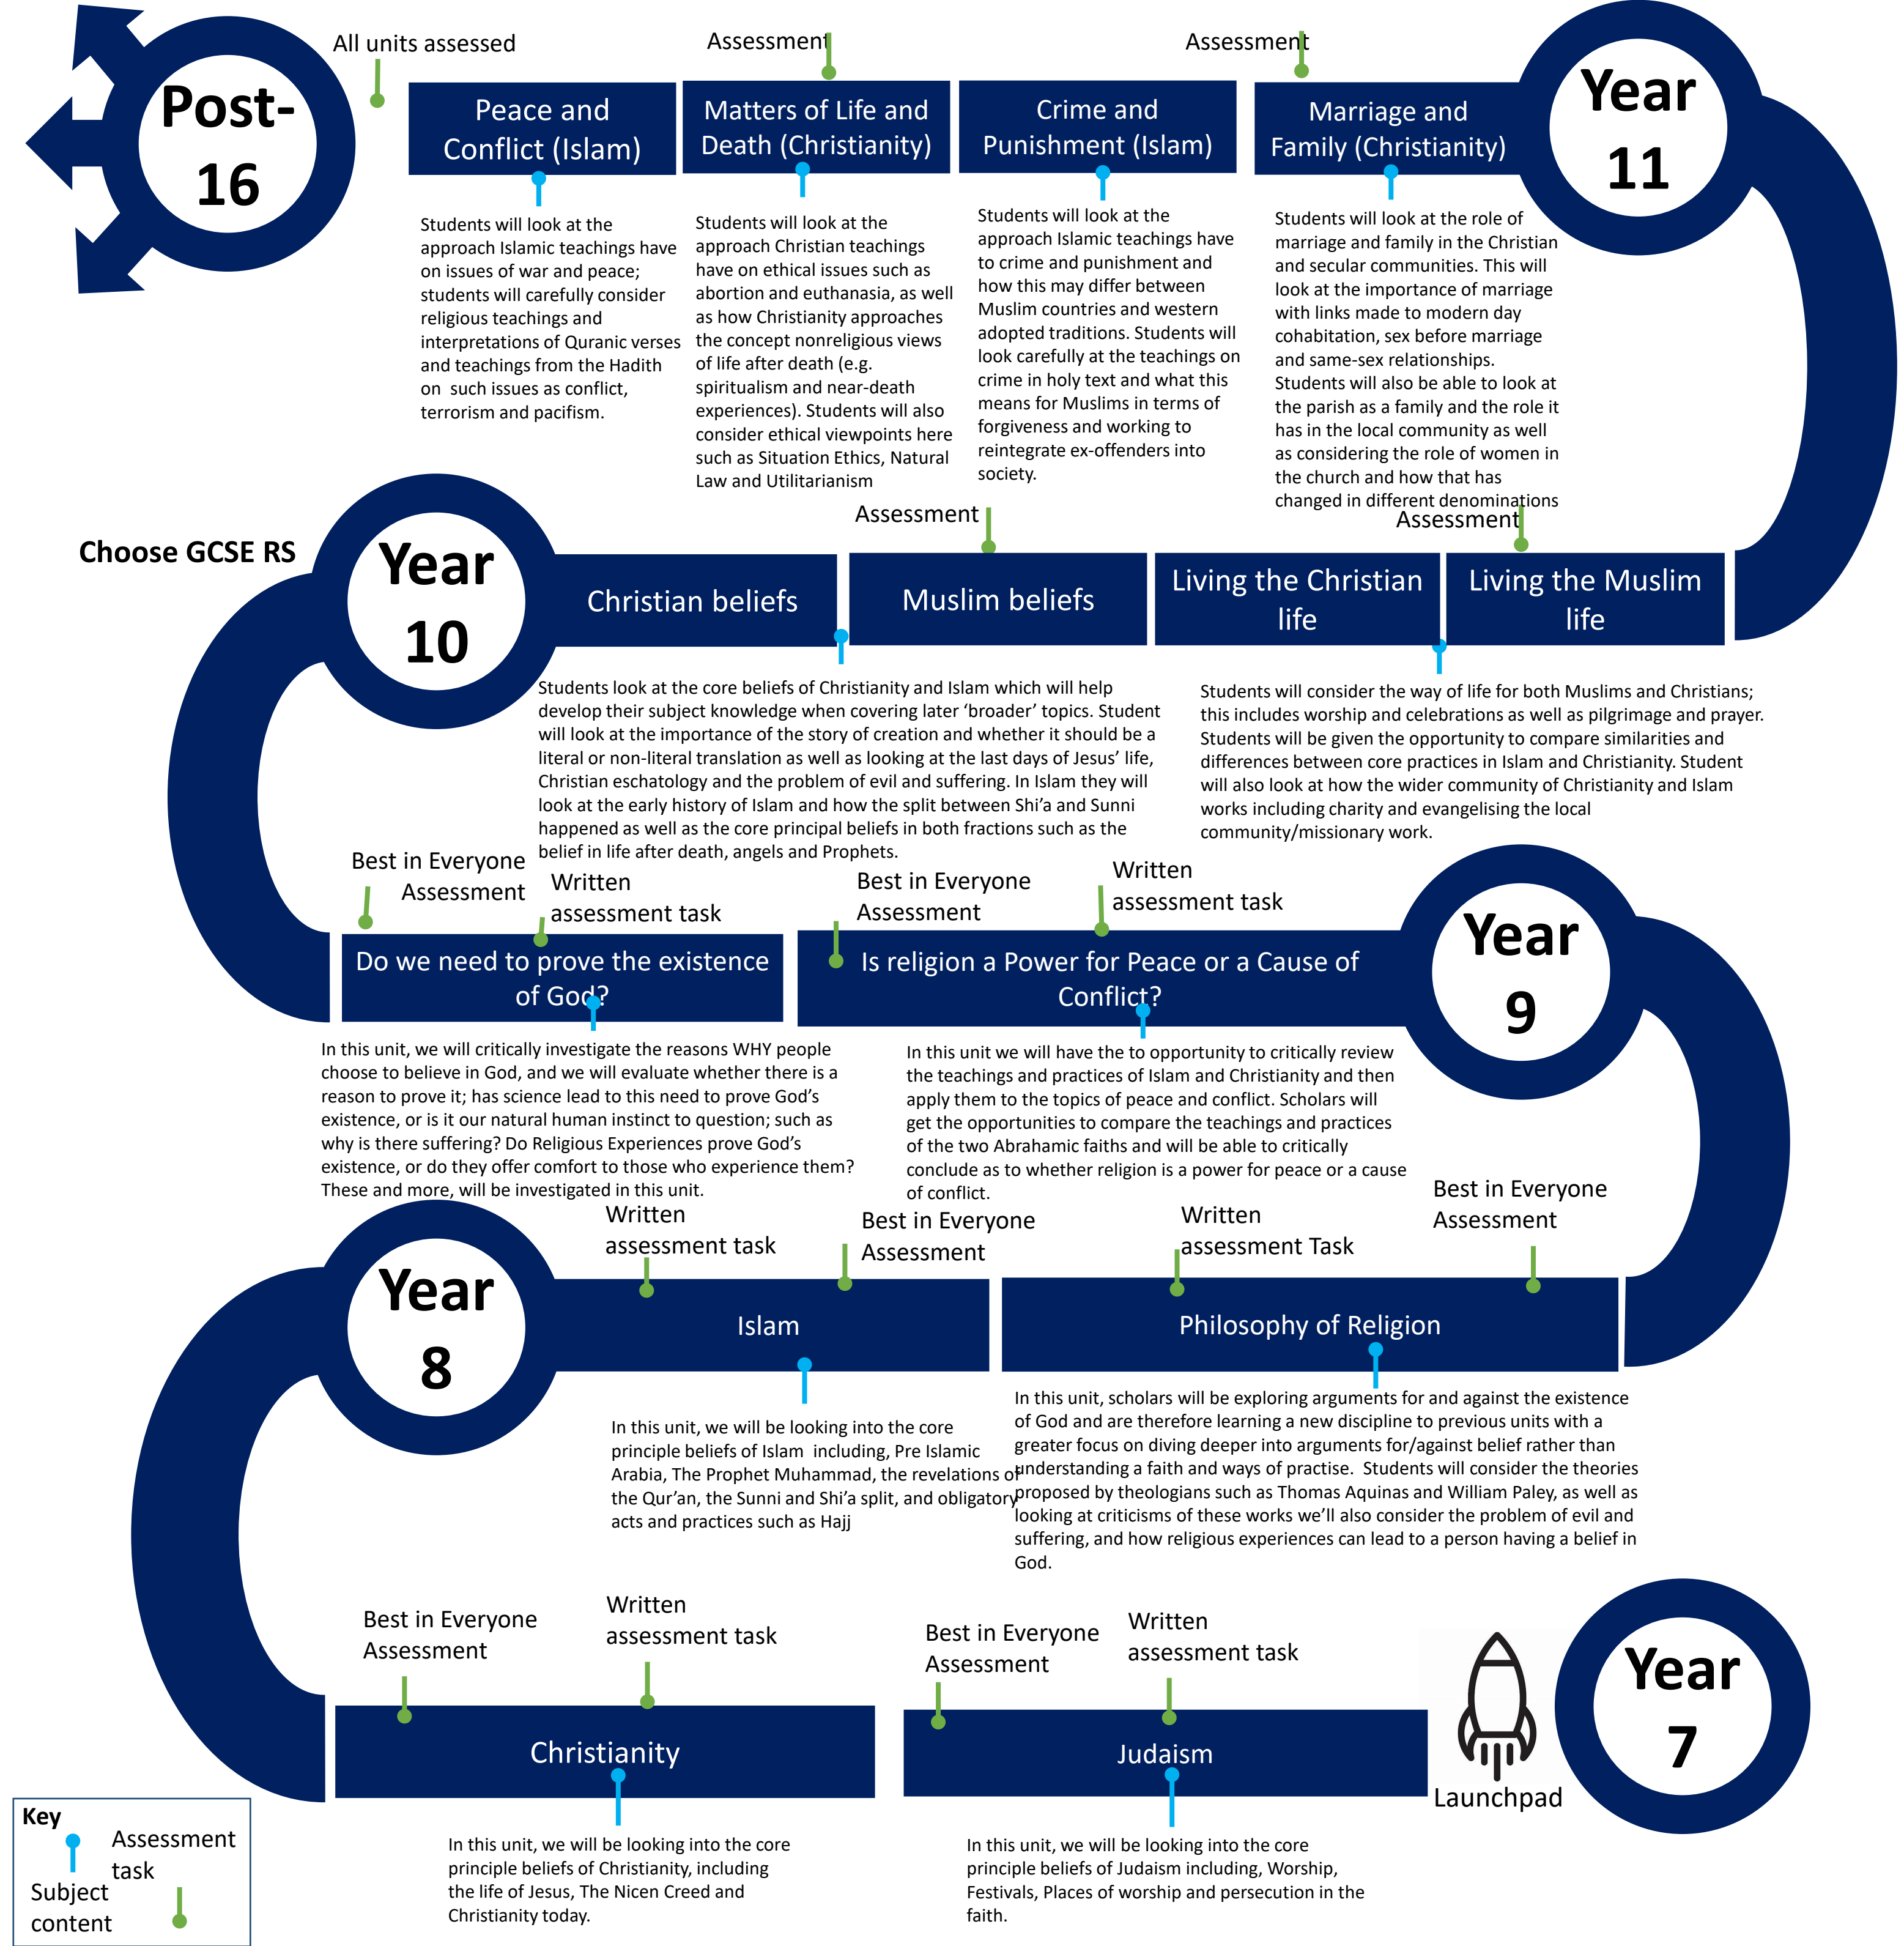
Post-16

All units assessed

Assessment

Assessment

Year 11

Peace and Conflict (Islam)

Matters of Life and Death (Christianity)

Crime and Punishment (Islam)

Marriage and Family (Christianity)

Students will look at the approach Islamic teachings have on issues of war and peace; students will carefully consider religious teachings and interpretations of Quranic verses and teachings from the Hadith on such issues as conflict, terrorism and pacifism.

Students will look at the approach Christian teachings have on ethical issues such as abortion and euthanasia, as well as how Christianity approaches the concept nonreligious views of life after death (e.g. spiritualism and near-death experiences). Students will also consider ethical viewpoints here such as Situation Ethics, Natural Law and Utilitarianism

Students will look at the approach Islamic teachings have to crime and punishment and how this may differ between Muslim countries and western adopted traditions. Students will look carefully at the teachings on crime in holy text and what this means for Muslims in terms of forgiveness and working to reintegrate ex-offenders into society.

Students will look at the role of marriage and family in the Christian and secular communities. This will look at the importance of marriage with links made to modern day cohabitation, sex before marriage and same-sex relationships. Students will also be able to look at the parish as a family and the role it has in the local community as well as considering the role of women in the church and how that has changed in different denominations

Assessment

Assessment

Choose GCSE RS

Year 10

Christian beliefs

Muslim beliefs

Living the Christian life

Living the Muslim life

Students look at the core beliefs of Christianity and Islam which will help develop their subject knowledge when covering later 'broader' topics. Student will look at the importance of the story of creation and whether it should be a literal or non-literal translation as well as looking at the last days of Jesus' life, Christian eschatology and the problem of evil and suffering. In Islam they will look at the early history of Islam and how the split between Shi'a and Sunni happened as well as the core principal beliefs in both fractions such as the belief in life after death, angels and Prophets.

Students will consider the way of life for both Muslims and Christians; this includes worship and celebrations as well as pilgrimage and prayer. Students will be given the opportunity to compare similarities and differences between core practices in Islam and Christianity. Student will also look at how the wider community of Christianity and Islam works including charity and evangelising the local community/missionary work.

Best in Everyone Assessment

Written assessment task

Best in Everyone Assessment

Written assessment task

Year 9

Do we need to prove the existence of God?

Is religion a Power for Peace or a Cause of Conflict?

In this unit, we will critically investigate the reasons WHY people choose to believe in God, and we will evaluate whether there is a reason to prove it; has science lead to this need to prove God's existence, or is it our natural human instinct to question; such as why is there suffering? Do Religious Experiences prove God's existence, or do they offer comfort to those who experience them? These and more, will be investigated in this unit.

In this unit we will have the to opportunity to critically review the teachings and practices of Islam and Christianity and then apply them to the topics of peace and conflict. Scholars will get the opportunities to compare the teachings and practices of the two Abrahamic faiths and will be able to critically conclude as to whether religion is a power for peace or a cause of conflict.

Written assessment task

Best in Everyone Assessment

Written assessment Task

Best in Everyone Assessment

Year 8

Islam

Philosophy of Religion

In this unit, we will be looking into the core principle beliefs of Islam including, Pre Islamic Arabia, The Prophet Muhammad, the revelations of the Qur'an, the Sunni and Shi'a split, and obligatory acts and practices such as Hajj

In this unit, scholars will be exploring arguments for and against the existence of God and are therefore learning a new discipline to previous units with a greater focus on diving deeper into arguments for/against belief rather than understanding a faith and ways of practise. Students will consider the theories proposed by theologians such as Thomas Aquinas and William Paley, as well as looking at criticisms of these works we'll also consider the problem of evil and suffering, and how religious experiences can lead to a person having a belief in God.

Best in Everyone Assessment

Written assessment task

Best in Everyone Assessment

Written assessment task

Year 7

Christianity

Judaism

Launchpad

In this unit, we will be looking into the core principle beliefs of Christianity, including the life of Jesus, The Nicen Creed and Christianity today.

In this unit, we will be looking into the core principle beliefs of Judaism including, Worship, Festivals, Places of worship and persecution in the faith.

Key
Assessment task
Subject content